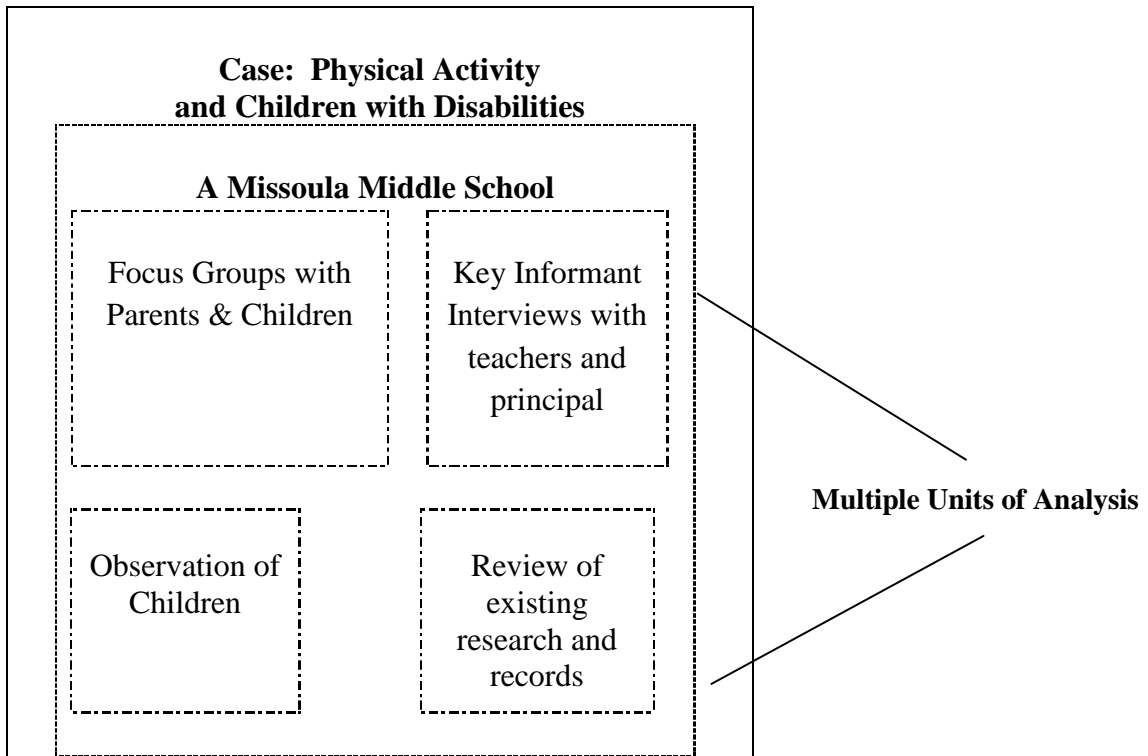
Case: Physical Activity and Children with Disabilities

A Missoula Middle School

Focus Groups with Parents & Children

Key Informant Interviews with teachers and principal

Observation of Children

Review of existing research and records

Multiple Units of Analysis